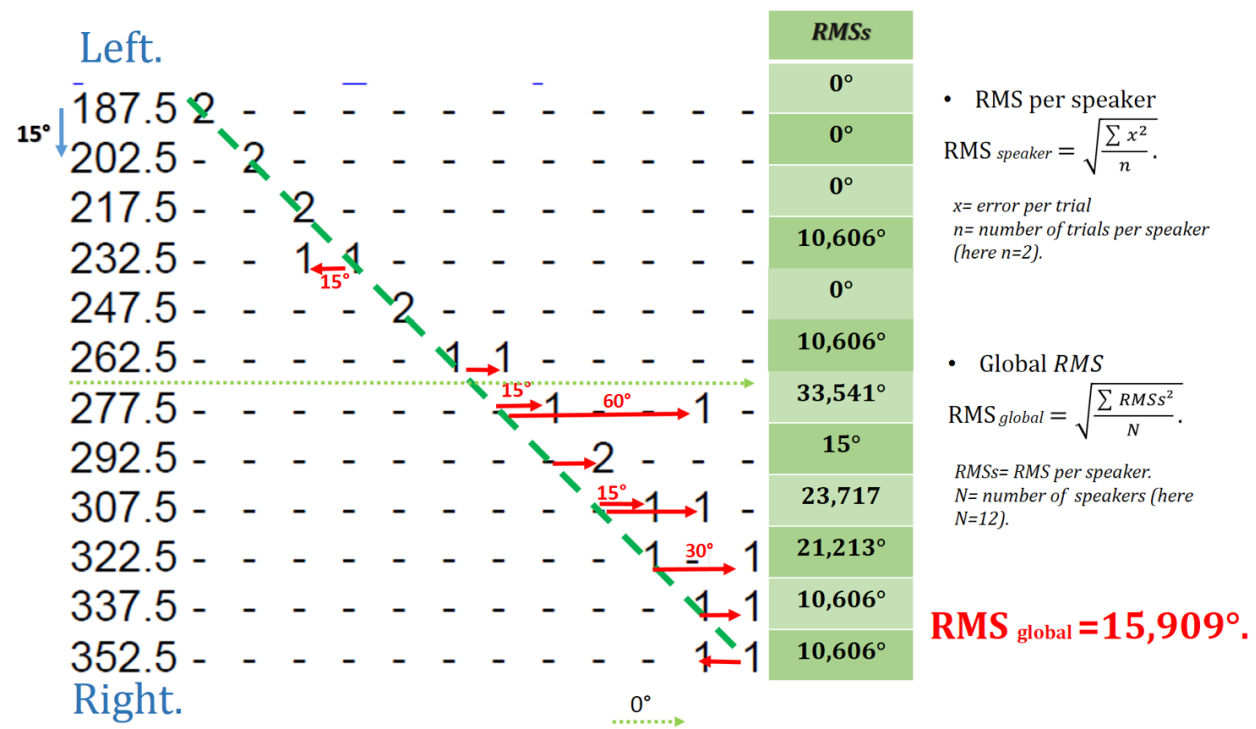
Left.

15°

187.5 2 - - - - - - - - - - - -
202.5 - 2 - - - - - - - - - - -
217.5 - - 2 - - - - - - - - - -
232.5 - - 1 1 - - - - - - - - -
15°
247.5 - - - - 2 - - - - - - - -
262.5 - - - - - 1 1 - - - - - -
15°
277.5 - - - - - - - 1 - - 1 - -
60°
292.5 - - - - - - - - 2 - - - -
15°
307.5 - - - - - - - - - 1 1 - -
30°
322.5 - - - - - - - - - - 1 - 1
337.5 - - - - - - - - - - - 1 1
352.5 - - - - - - - - - - - 1 1

Right.

0°

| *RMSs* |
|---|
| 0° |
| 0° |
| 0° |
| 10,606° |
| 0° |
| 10,606° |
| 33,541° |
| 15° |
| 23,717 |
| 21,213° |
| 10,606° |
| 10,606° |

• RMS per speaker

RMS $_{speaker} = \sqrt{\frac{\sum x^2}{n}}$.

*x= error per trial*
*n= number of trials per speaker (here n=2).*

• Global *RMS*

RMS $_{global} = \sqrt{\frac{\sum RMSs^2}{N}}$.

*RMSs= RMS per speaker.*
*N= number of speakers (here N=12).*

RMS global =15,909°.